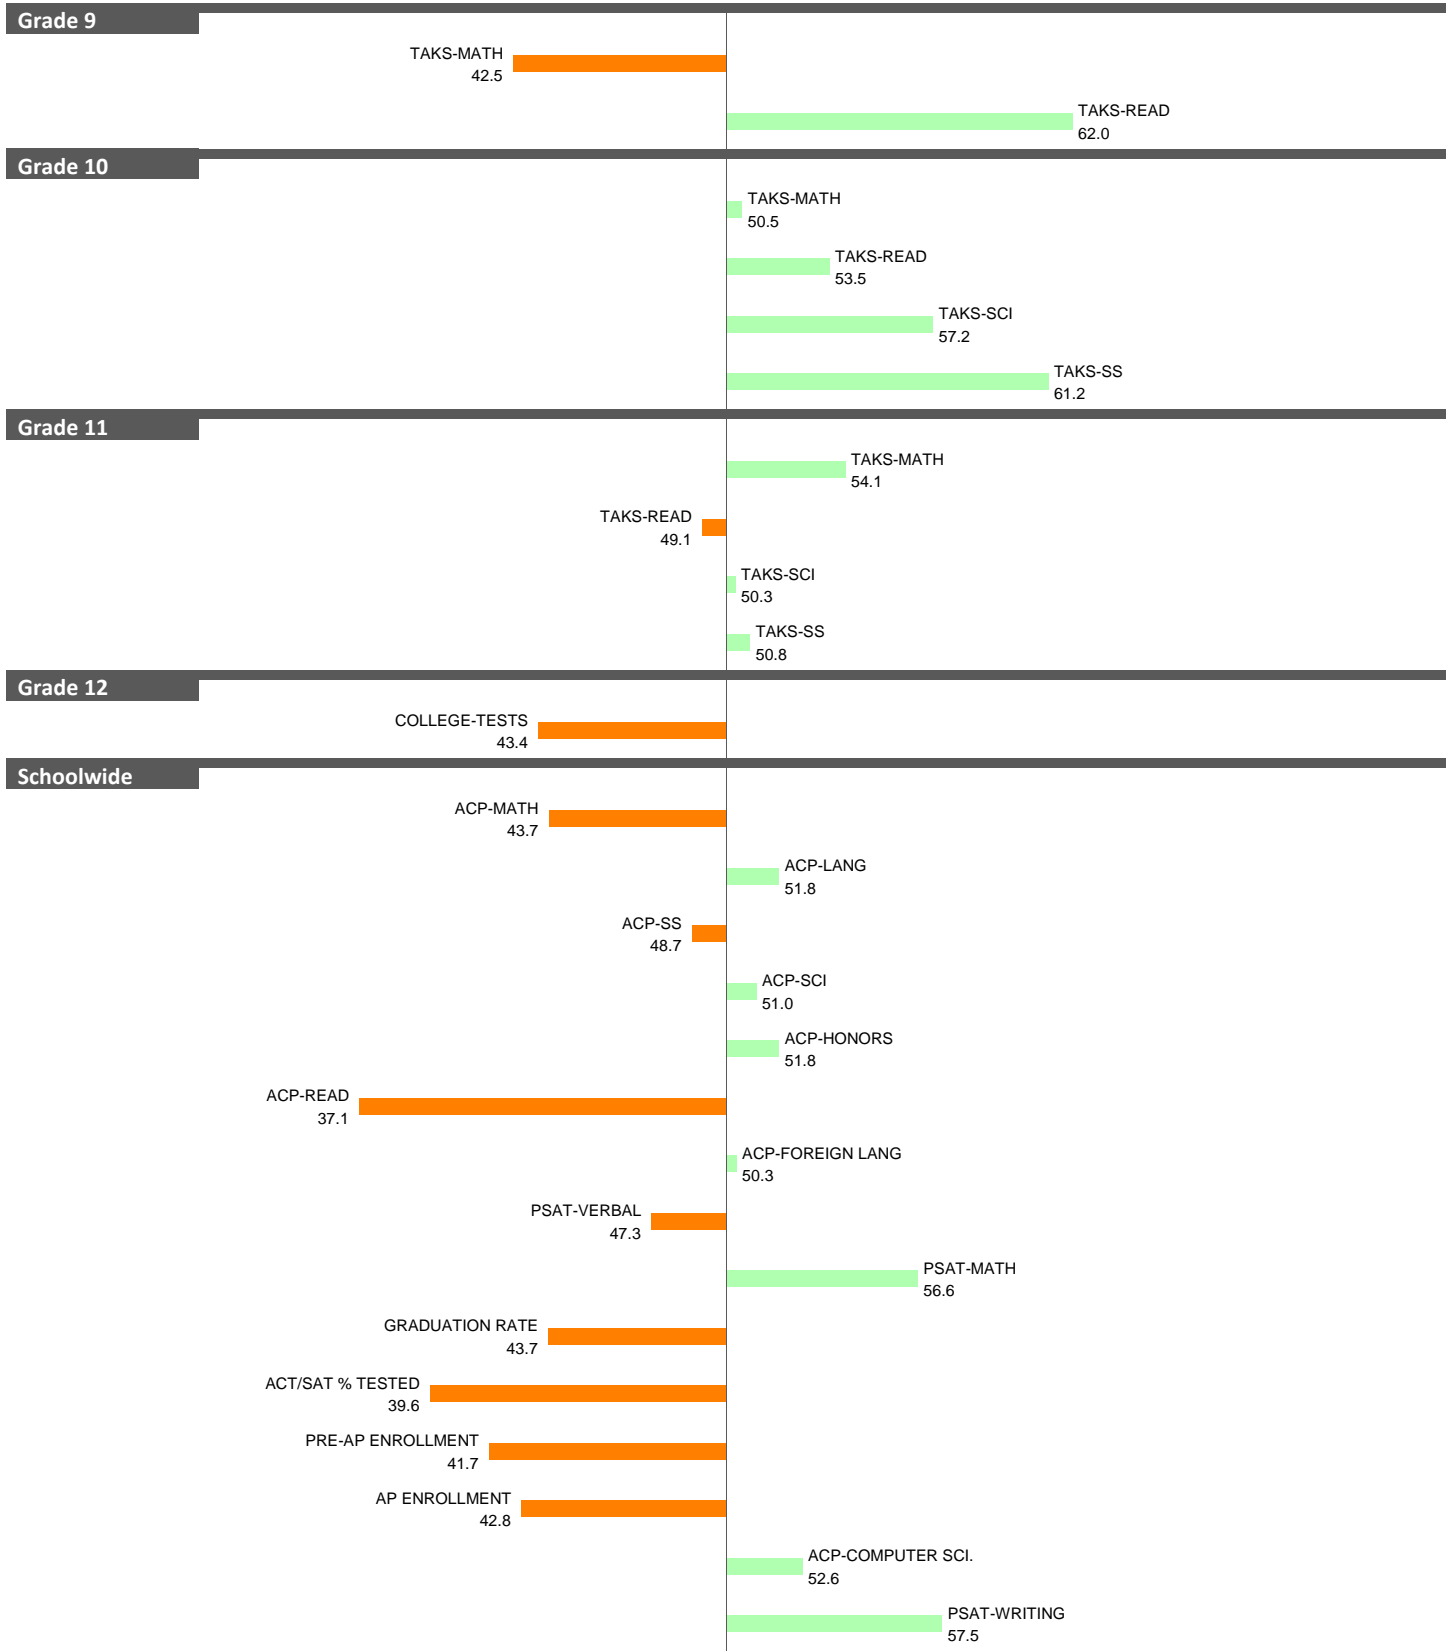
Grade 9

TAKS-MATH
42.5

TAKS-READ
62.0

Grade 10

TAKS-MATH
50.5

TAKS-READ
53.5

TAKS-SCI
57.2

TAKS-SS
61.2

Grade 11

TAKS-MATH
54.1

TAKS-READ
49.1

TAKS-SCI
50.3

TAKS-SS
50.8

Grade 12

COLLEGE-TESTS
43.4

Schoolwide

ACP-MATH
43.7

ACP-LANG
51.8

ACP-SS
48.7

ACP-SCI
51.0

ACP-HONORS
51.8

ACP-READ
37.1

ACP-FOREIGN LANG
50.3

PSAT-VERBAL
47.3

PSAT-MATH
56.6

GRADUATION RATE
43.7

ACT/SAT % TESTED
39.6

PRE-AP ENROLLMENT
41.7

AP ENROLLMENT
42.8

ACP-COMPUTER SCI.
52.6

PSAT-WRITING
57.5